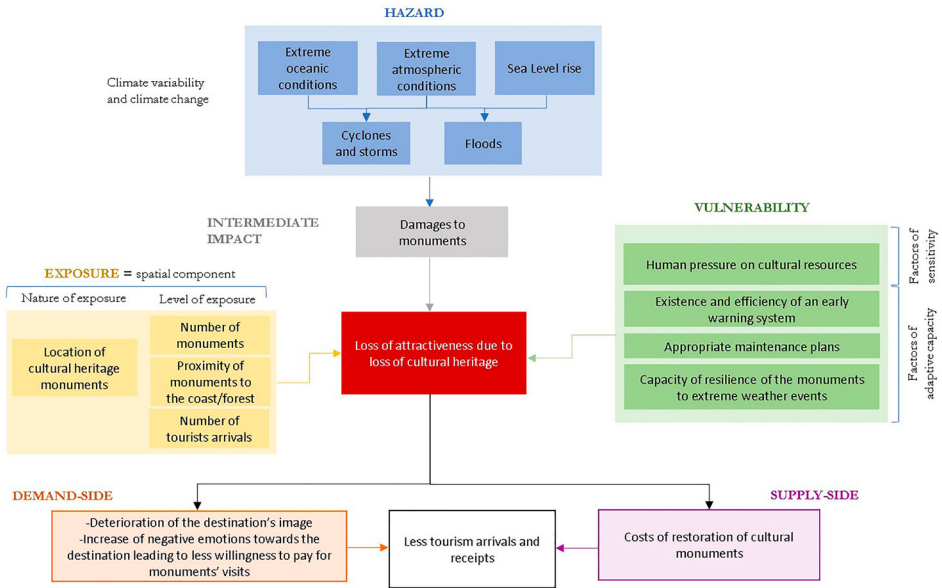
HAZARD

Climate variability and climate change

Extreme oceanic conditions

Extreme atmospheric conditions

Sea Level rise

Cyclones and storms

Floods

INTERMEDIATE IMPACT

Damages to monuments

VULNERABILITY

Human pressure on cultural resources

Existence and efficiency of an early warning system

Appropriate maintenance plans

Capacity of resilience of the monuments to extreme weather events

Factors of sensitivity

Factors of adaptive capacity

EXPOSURE = spatial component

Nature of exposure

Level of exposure

Location of cultural heritage monuments

Number of monuments

Proximity of monuments to the coast/forest

Number of tourists arrivals

Loss of attractiveness due to loss of cultural heritage

DEMAND-SIDE

-Deterioration of the destination's image
-Increase of negative emotions towards the destination leading to less willingness to pay for monuments' visits

Less tourism arrivals and receipts

SUPPLY-SIDE

Costs of restoration of cultural monuments